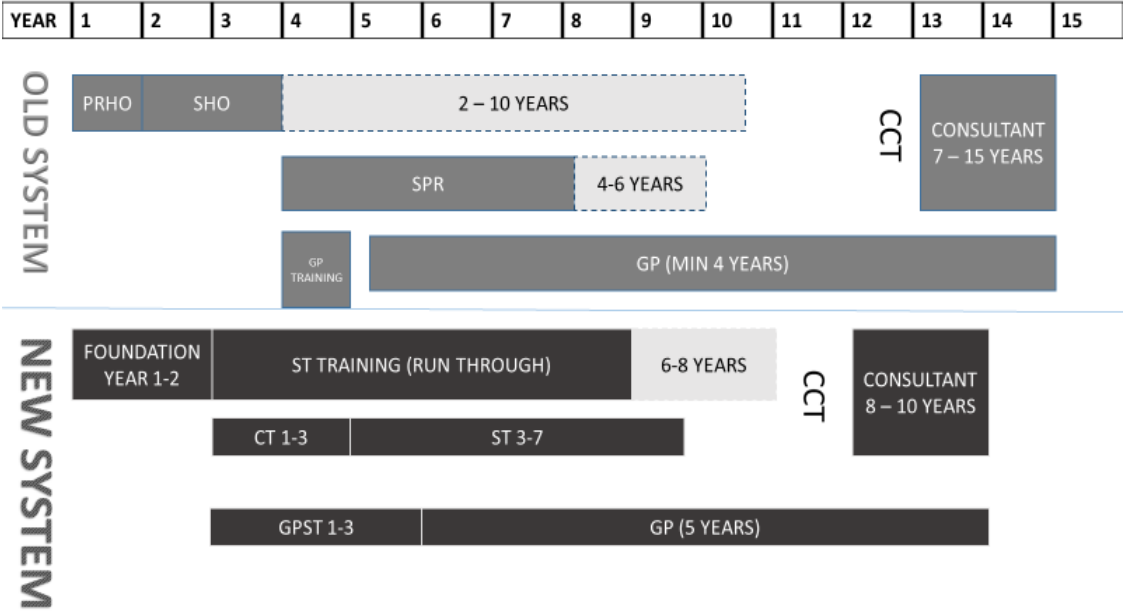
| YEAR | 1 | 2 | 3 | 4 | 5 | 6 | 7 | 8 | 9 | 10 | 11 | 12 | 13 | 14 | 15 |
|---|---|---|---|---|---|---|---|---|---|---|---|---|---|---|---|

OLD SYSTEM

PRHO

SHO

2 – 10 YEARS

CCT

CONSULTANT 7 – 15 YEARS

SPR

4-6 YEARS

GP TRAINING

GP (MIN 4 YEARS)

NEW SYSTEM

FOUNDATION YEAR 1-2

ST TRAINING (RUN THROUGH)

6-8 YEARS

CCT

CONSULTANT 8 – 10 YEARS

CT 1-3

ST 3-7

GPST 1-3

GP (5 YEARS)